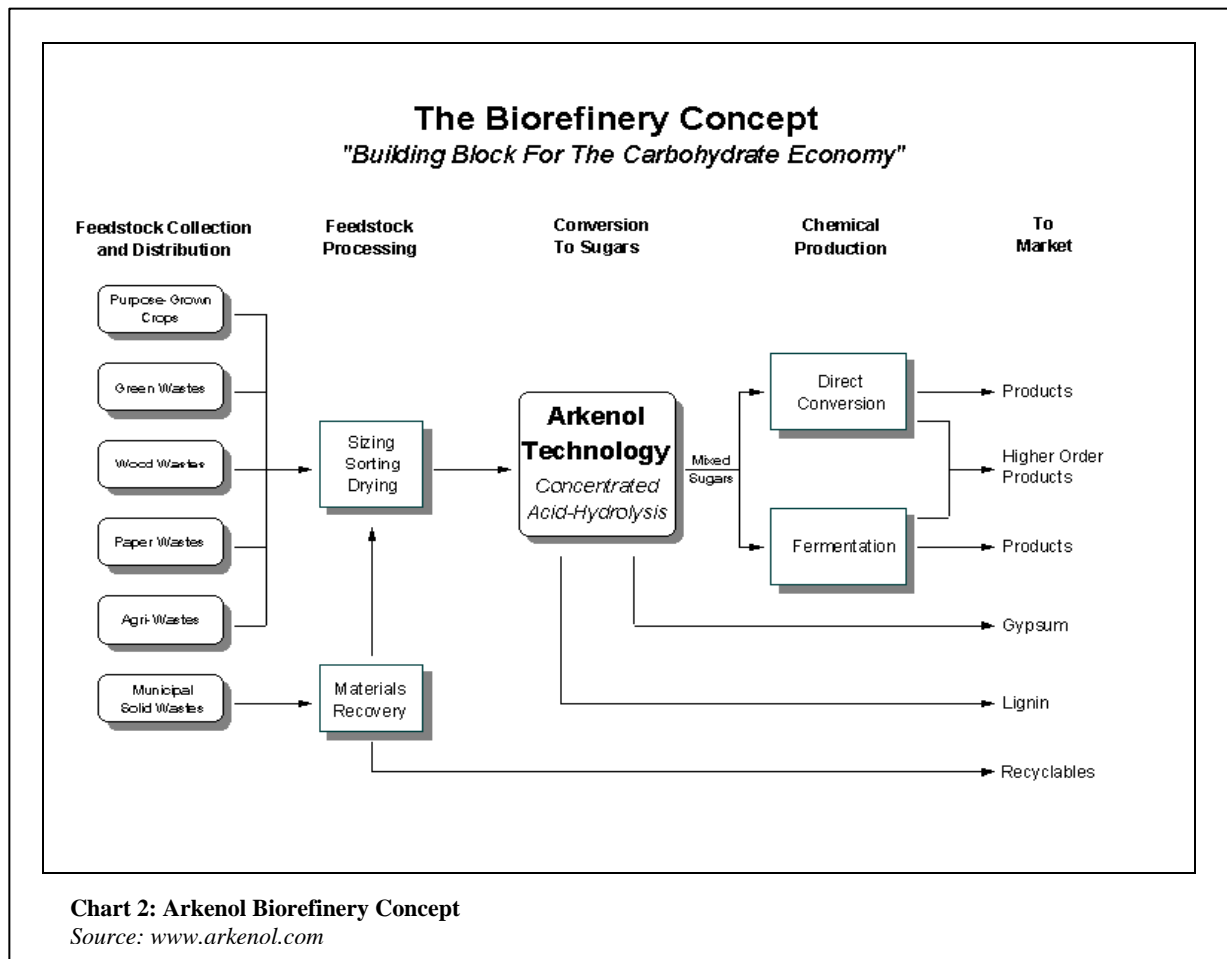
The Biorefinery Concept
"Building Block For The Carbohydrate Economy"

Feedstock Collection and Distribution

Feedstock Processing

Conversion To Sugars

Chemical Production

To Market

Purpose-Grown Crops

Green Wastes

Wood Wastes

Paper Wastes

Agri-Wastes

Municipal Solid Wastes

Sizing Sorting Drying

Materials Recovery

Arkenol Technology
Concentrated Acid-Hydrolysis

Mixed Sugars

Direct Conversion

Fermentation

Products

Higher Order Products

Products

Gypsum

Lignin

Recyclables

Chart 2: Arkenol Biorefinery Concept
Source: www.arkenol.com